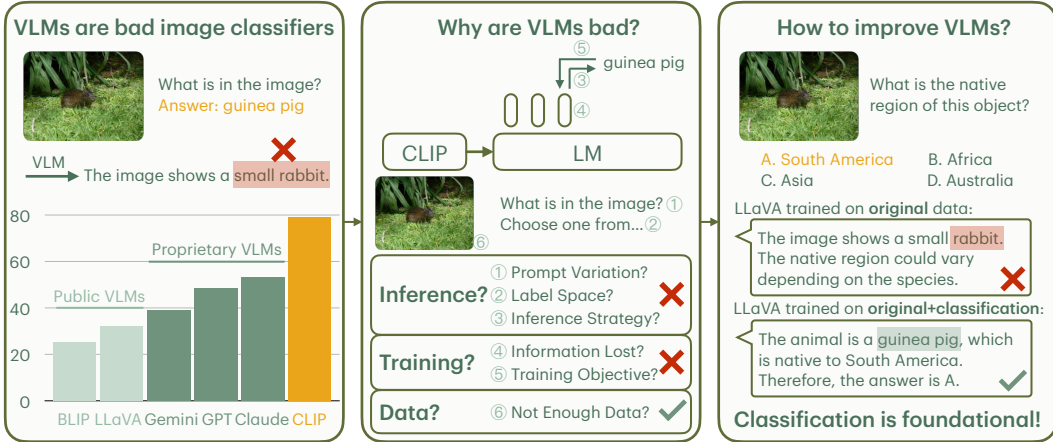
VLMs are bad image classifiers

What is in the image?
Answer: guinea pig

VLM
The image shows a small rabbit.

Proprietary VLMs
Public VLMs

80
60
40
20
0

BLIP LLaVA Gemini GPT Claude CLIP

Why are VLMs bad?

⑤ guinea pig
③
④
CLIP
LM

What is in the image? ①
Choose one from... ②
⑥

Inference? ① Prompt Variation? ② Label Space? ③ Inference Strategy?

Training? ④ Information Lost? ⑤ Training Objective?

Data? ⑥ Not Enough Data?

How to improve VLMs?

What is the native region of this object?

A. South America B. Africa
C. Asia D. Australia

LLaVA trained on original data:

The image shows a small rabbit. The native region could vary depending on the species.

LLaVA trained on original+classification:

The animal is a guinea pig, which is native to South America. Therefore, the answer is A.

Classification is foundational!